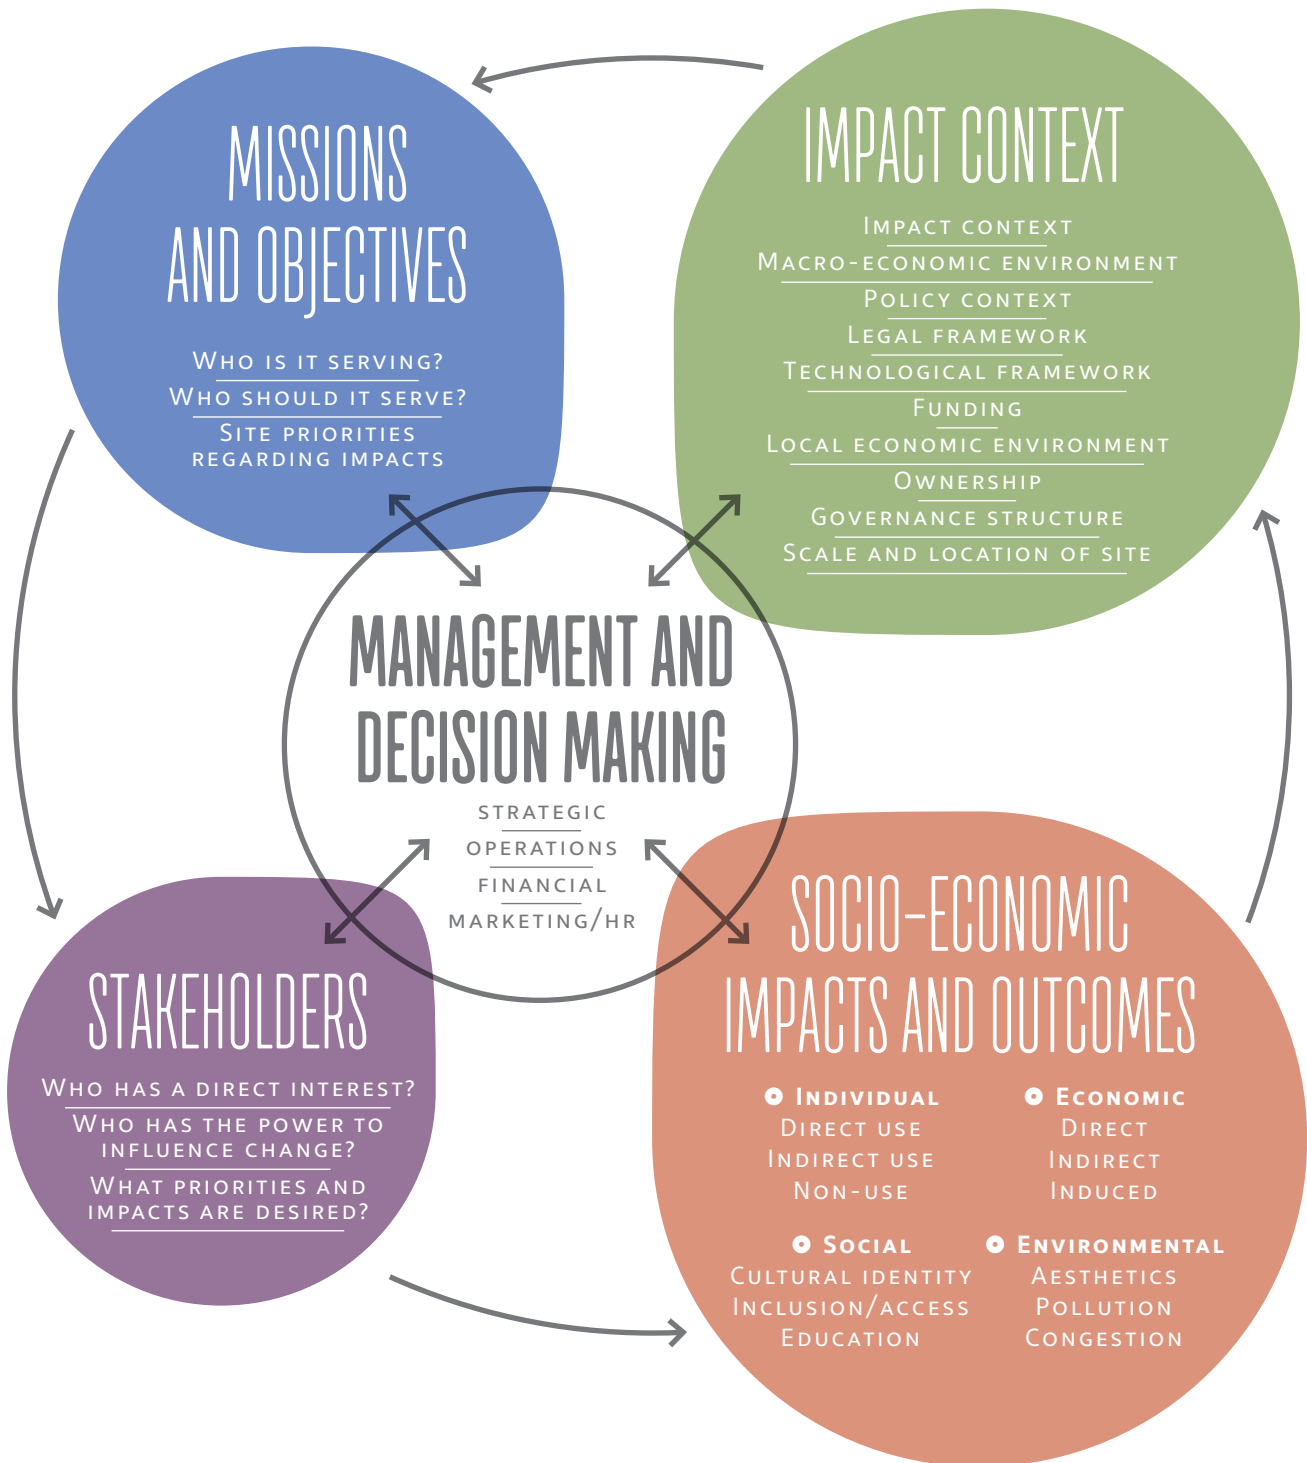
MISSIONS AND OBJECTIVES

Who is it serving?
Who should it serve?
Site priorities regarding impacts

IMPACT CONTEXT

Impact context
Macro-economic environment
Policy context
Legal framework
Technological framework
Funding
Local economic environment
Ownership
Governance structure
Scale and location of site

MANAGEMENT AND DECISION MAKING

STRATEGIC
OPERATIONS
FINANCIAL
MARKETING/HR

STAKEHOLDERS

Who has a direct interest?
Who has the power to influence change?
What priorities and impacts are desired?

SOCIO-ECONOMIC IMPACTS AND OUTCOMES

Individual
Direct use
Indirect use
Non-use

Economic
Direct
Indirect
Induced

Social
Cultural identity
Inclusion/access
Education

Environmental
Aesthetics
Pollution
Congestion